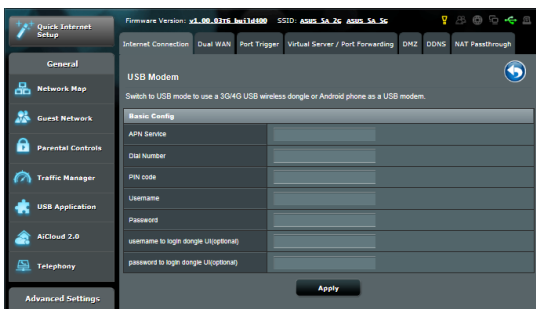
Quick Internet Setup

Firmware Version: v1.00.03T6 build400 SSID: ASUS_5A_2G ASUS_5A_5G

Internet Connection | Dual WAN | Port Trigger | Virtual Server / Port Forwarding | DMZ | DDNS | NAT Passthrough

General

Network Map

Guest Network

Parental Controls

Traffic Manager

USB Application

AiCloud 2.0

Telephony

Advanced Settings

USB Modem

Switch to USB mode to use a 3G/4G USB wireless dongle or Android phone as a USB modem.

Basic Config

| | |
|---|---|
| APN Service | |
| Dial Number | |
| PIN code | |
| Username | |
| Password | |
| username to login dongle UI(optional) | |
| password to login dongle UI(optional) | |

Apply